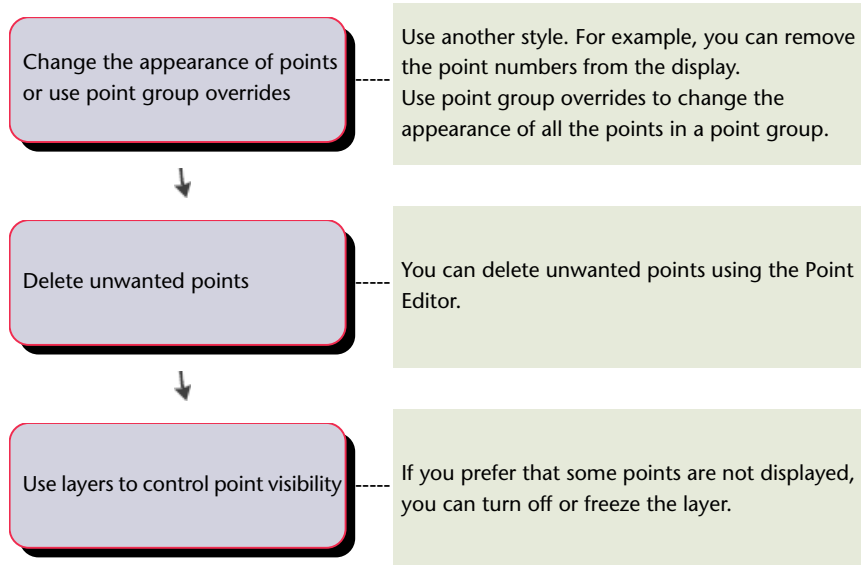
Change the appearance of points or use point group overrides

Use another style. For example, you can remove the point numbers from the display.
Use point group overrides to change the appearance of all the points in a point group.

Delete unwanted points

You can delete unwanted points using the Point Editor.

Use layers to control point visibility

If you prefer that some points are not displayed, you can turn off or freeze the layer.